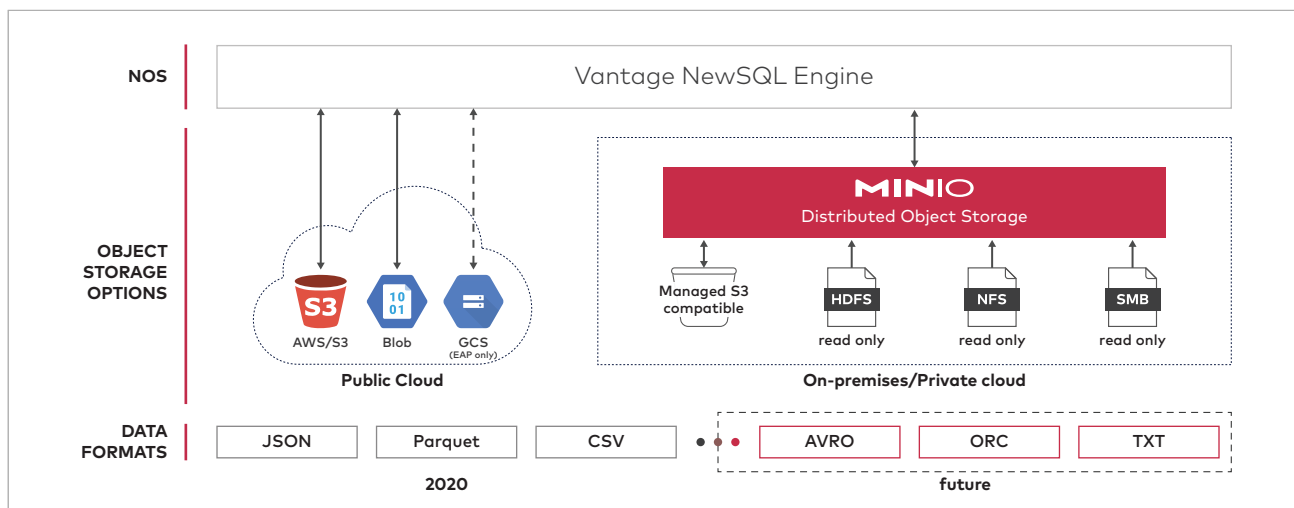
NOS

Vantage NewSQL Engine

OBJECT STORAGE OPTIONS

S3
AWS/S3

10
01
Blob

GCS
(EAP only)

Public Cloud

MINIO
Distributed Object Storage

Managed S3 compatible

HDFS
read only

NFS
read only

SMB
read only

On-premises/Private cloud

DATA FORMATS

JSON

Parquet

CSV

AVRO

ORC

TXT

2020

future